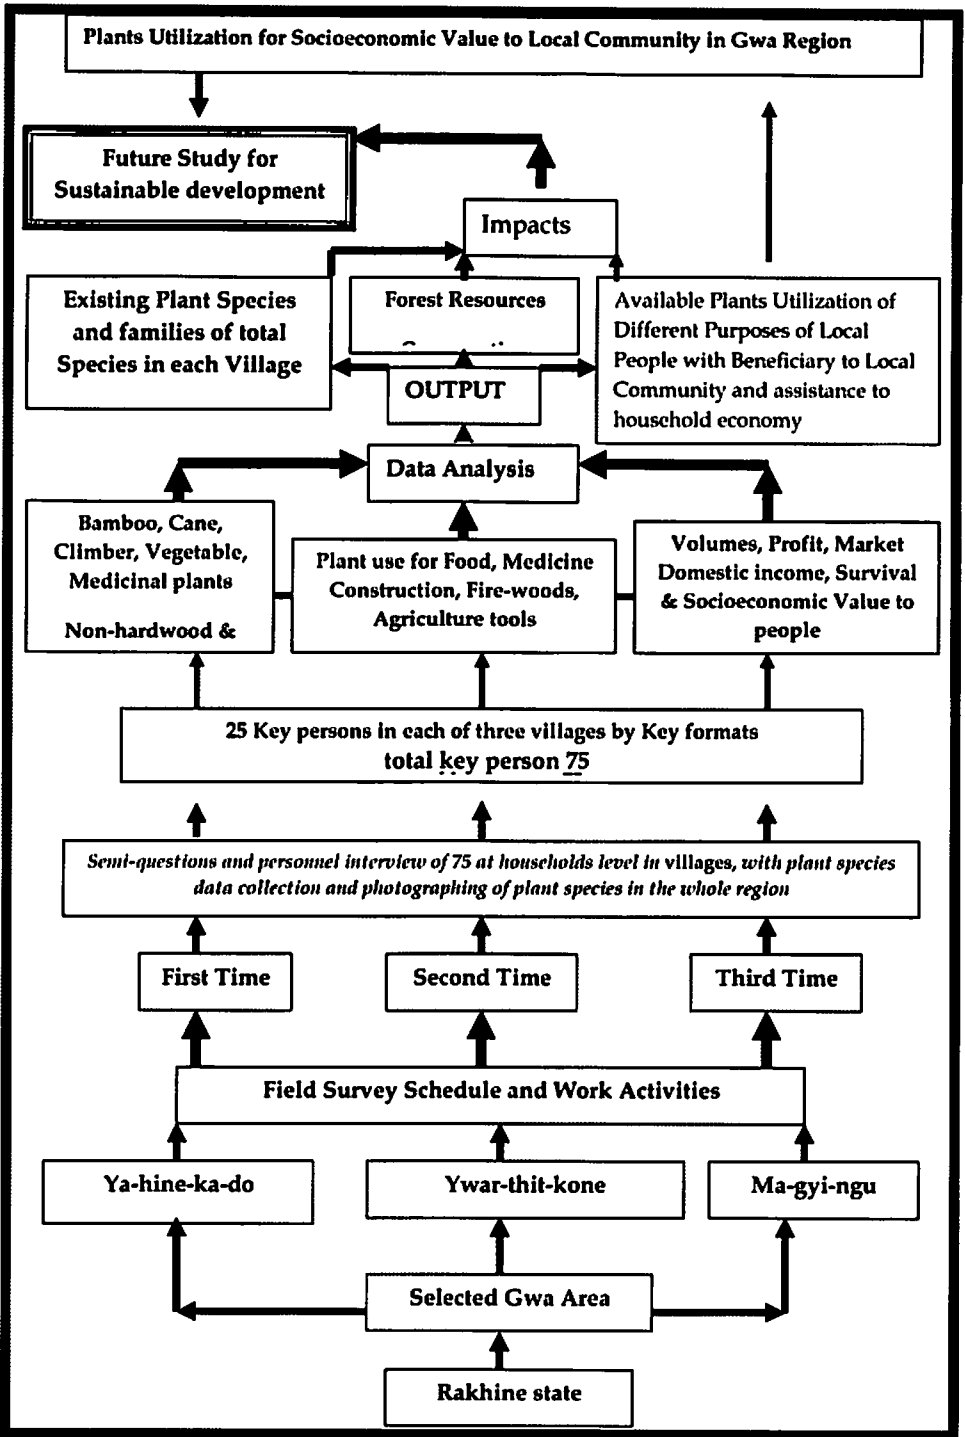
Plants Utilization for Socioeconomic Value to Local Community in Gwa Region

Future Study for Sustainable development

Impacts

Existing Plant Species and families of total Species in each Village

Forest Resources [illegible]

Available Plants Utilization of Different Purposes of Local People with Beneficiary to Local Community and assistance to household economy

OUTPUT

Data Analysis

Bamboo, Cane, Climber, Vegetable, Medicinal plants

Non-hardwood &

Plant use for Food, Medicine Construction, Fire-woods, Agriculture tools

Volumes, Profit, Market Domestic income, Survival & Socioeconomic Value to people

25 Key persons in each of three villages by Key formats total key person 75

Semi-questions and personnel interview of 75 at households level in villages, with plant species data collection and photographing of plant species in the whole region

First Time

Second Time

Third Time

Field Survey Schedule and Work Activities

Ya-hine-ka-do

Ywar-thit-kone

Ma-gyi-ngu

Selected Gwa Area

Rakhine state